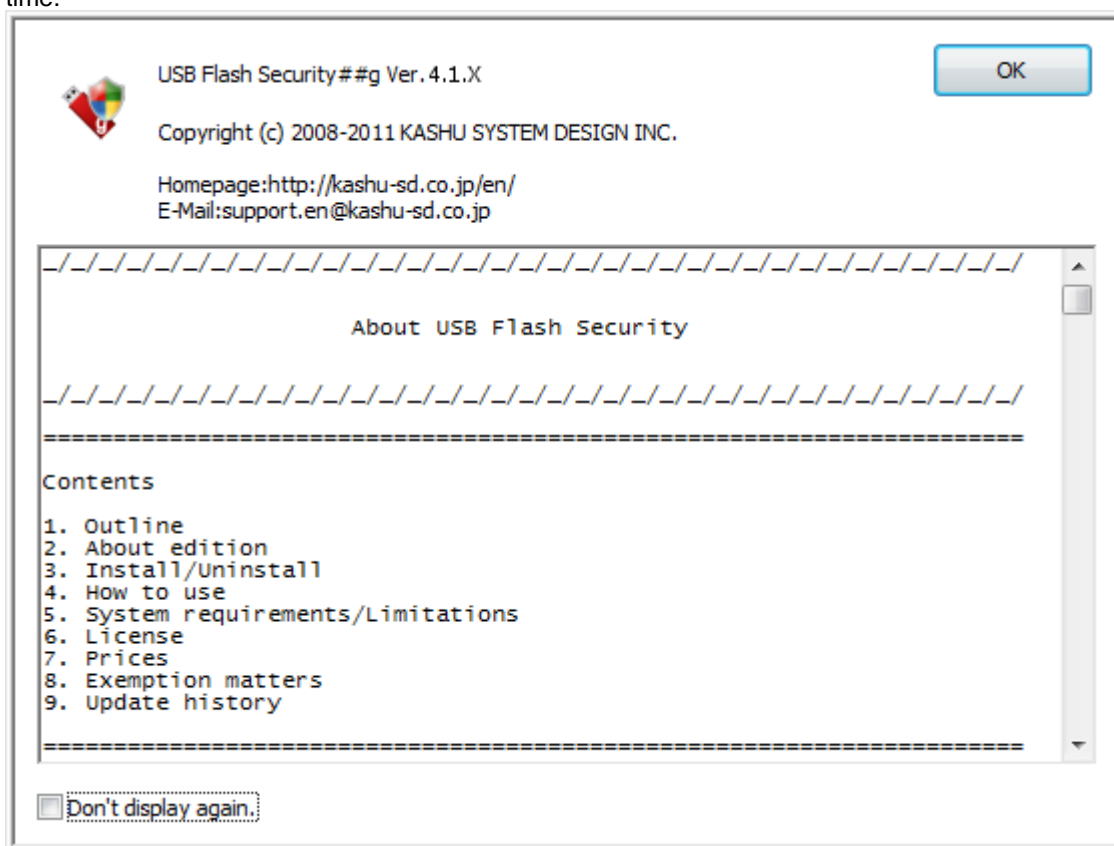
time.

USB Flash Security##g Ver.4.1.X

Copyright (c) 2008-2011 KASHU SYSTEM DESIGN INC.

Homepage:http://kashu-sd.co.jp/en/
E-Mail:support.en@kashu-sd.co.jp

OK

_/_/_/_/_/_/_/_/_/_/_/_/_/_/_/_/_/_/_/_/_/_/_/_/_/_/_/_/_/_/_/_/_/_/_/

About USB Flash Security

_/_/_/_/_/_/_/_/_/_/_/_/_/_/_/_/_/_/_/_/_/_/_/_/_/_/_/_/_/_/_/_/_/_/_/

======================================================================

Contents

1. Outline
2. About edition
3. Install/Uninstall
4. How to use
5. System requirements/Limitations
6. License
7. Prices
8. Exemption matters
9. Update history

======================================================================

Don't display again.